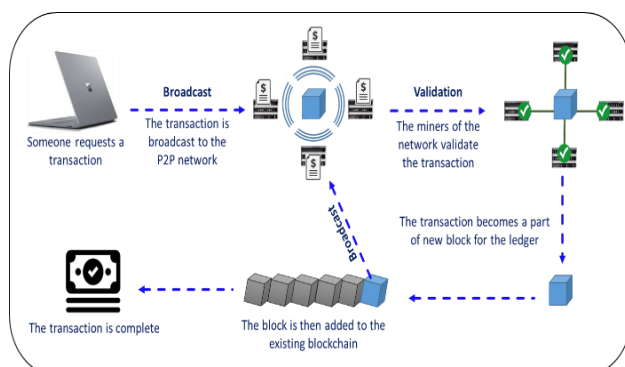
Someone requests a transaction

Broadcast

The transaction is broadcast to the P2P network

Validation

The miners of the network validate the transaction

The transaction becomes a part of new block for the ledger

Broadcast

The block is then added to the existing blockchain

The transaction is complete